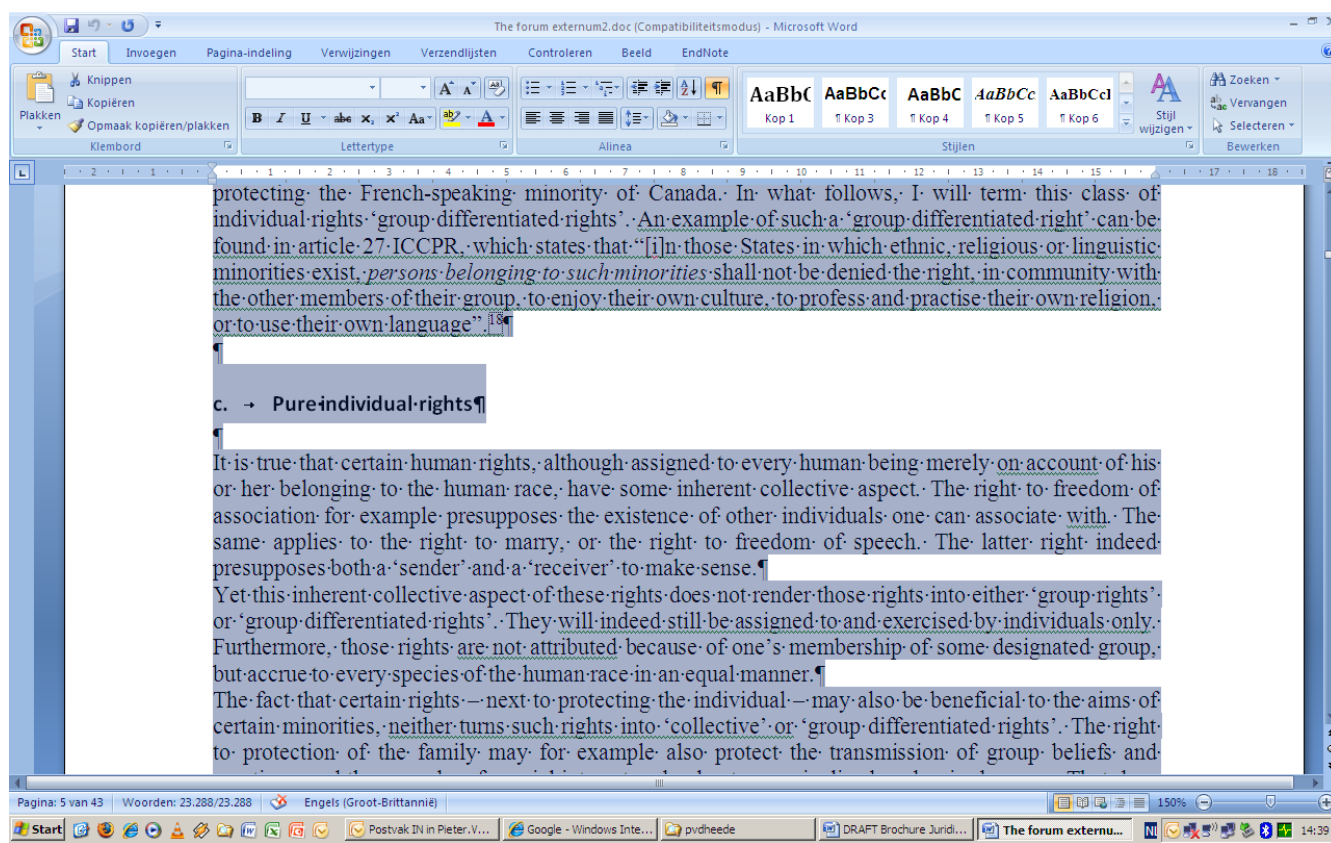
The forum externum2.doc (Compatibiliteitsmodus) - Microsoft Word

Start Invoegen Pagina-indeling Verwijzingen Verzendlijsten Controleren Beeld EndNote

Knippen Kopiëren Opmaak kopiëren/plakken Plakken Klembord Lettertype Alinea

AaBbC Kop 1 AaBbCc ¶ Kop 3 AaBbC ¶ Kop 4 AaBbCc ¶ Kop 5 AaBbCcI ¶ Kop 6 Stijl wijzigen Stijlen

Zoeken Vervangen Selecteren Bewerken

protecting the French-speaking minority of Canada. In what follows, I will term this class of individual rights 'group differentiated rights'. An example of such a 'group differentiated right' can be found in article 27 ICCPR, which states that "[i]n those States in which ethnic, religious or linguistic minorities exist, *persons belonging to such minorities* shall not be denied the right, in community with the other members of their group, to enjoy their own culture, to profess and practise their own religion, or to use their own language".¹³¶

¶

c. → Pure individual rights¶

¶

It is true that certain human rights, although assigned to every human being merely on account of his or her belonging to the human race, have some inherent collective aspect. The right to freedom of association for example presupposes the existence of other individuals one can associate with. The same applies to the right to marry, or the right to freedom of speech. The latter right indeed presupposes both a 'sender' and a 'receiver' to make sense.¶

Yet this inherent collective aspect of these rights does not render those rights into either 'group rights' or 'group differentiated rights'. They will indeed still be assigned to and exercised by individuals only. Furthermore, those rights are not attributed because of one's membership of some designated group, but accrue to every species of the human race in an equal manner.¶

The fact that certain rights – next to protecting the individual – may also be beneficial to the aims of certain minorities, neither turns such rights into 'collective' or 'group differentiated rights'. The right to protection of the family may for example also protect the transmission of group beliefs and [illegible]

Pagina: 5 van 43 Woorden: 23.288/23.288 Engels (Groot-Brittannië) 150%

Start Postvak IN in Pieter.V... Google - Windows Inte... pvdheede DRAFT Brochure Juridi... The forum externu... 14:39